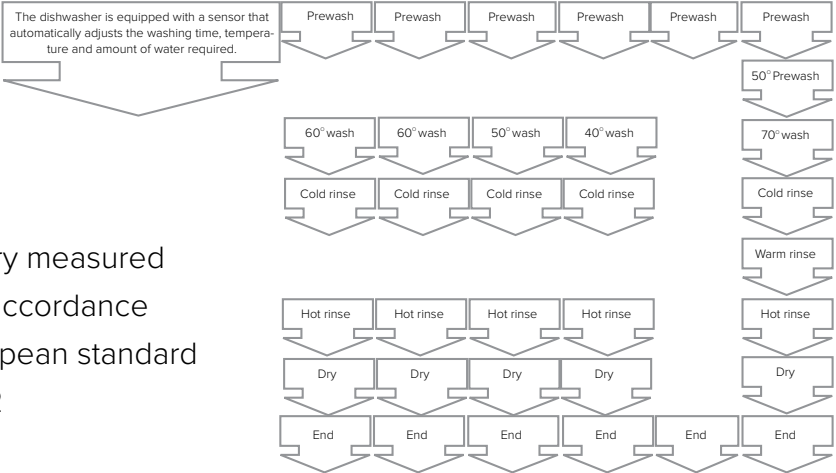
The dishwasher is equipped with a sensor that automatically adjusts the washing time, temperature and amount of water required.

Prewash

Prewash

Prewash

Prewash

Prewash

Prewash

50° Prewash

60° wash

60° wash

50° wash

40° wash

70° wash

Cold rinse

Cold rinse

Cold rinse

Cold rinse

Cold rinse

Warm rinse

Hot rinse

Hot rinse

Hot rinse

Hot rinse

Hot rinse

Dry

Dry

Dry

Dry

Dry

End

End

End

End

End

End

ry measured
ccordance
pean standard
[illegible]